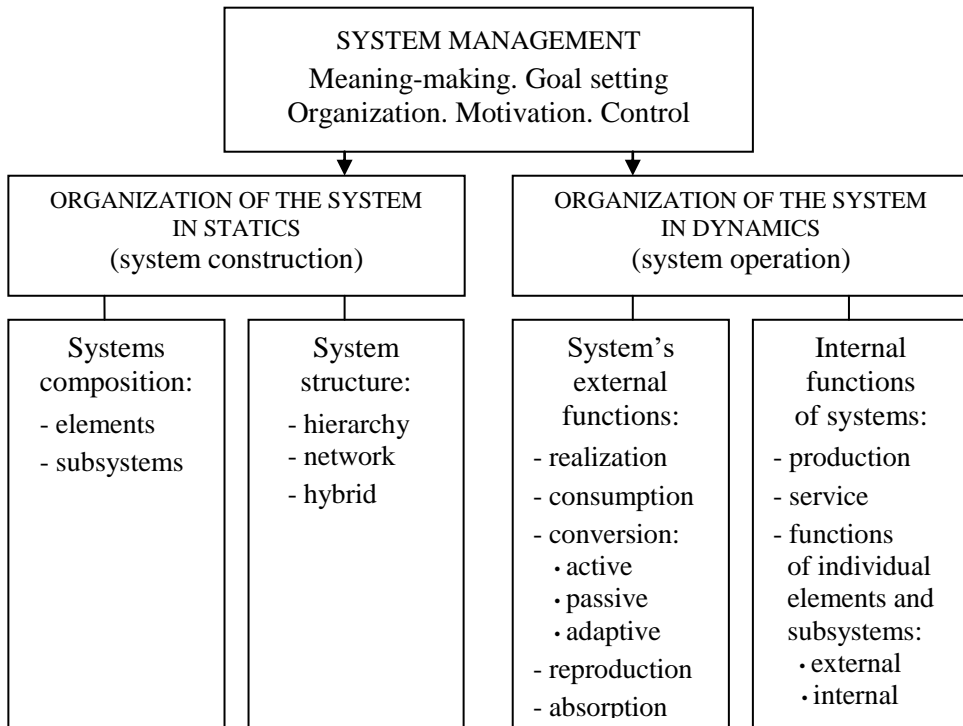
SYSTEM MANAGEMENT
Meaning-making. Goal setting
Organization. Motivation. Control

ORGANIZATION OF THE SYSTEM IN STATICS
(system construction)

ORGANIZATION OF THE SYSTEM IN DYNAMICS
(system operation)

Systems composition:
- elements
- subsystems

System structure:
- hierarchy
- network
- hybrid

System's external functions:
- realization
- consumption
- conversion:
• active
• passive
• adaptive
- reproduction
- absorption

Internal functions of systems:
- production
- service
- functions of individual elements and subsystems:
• external
• internal